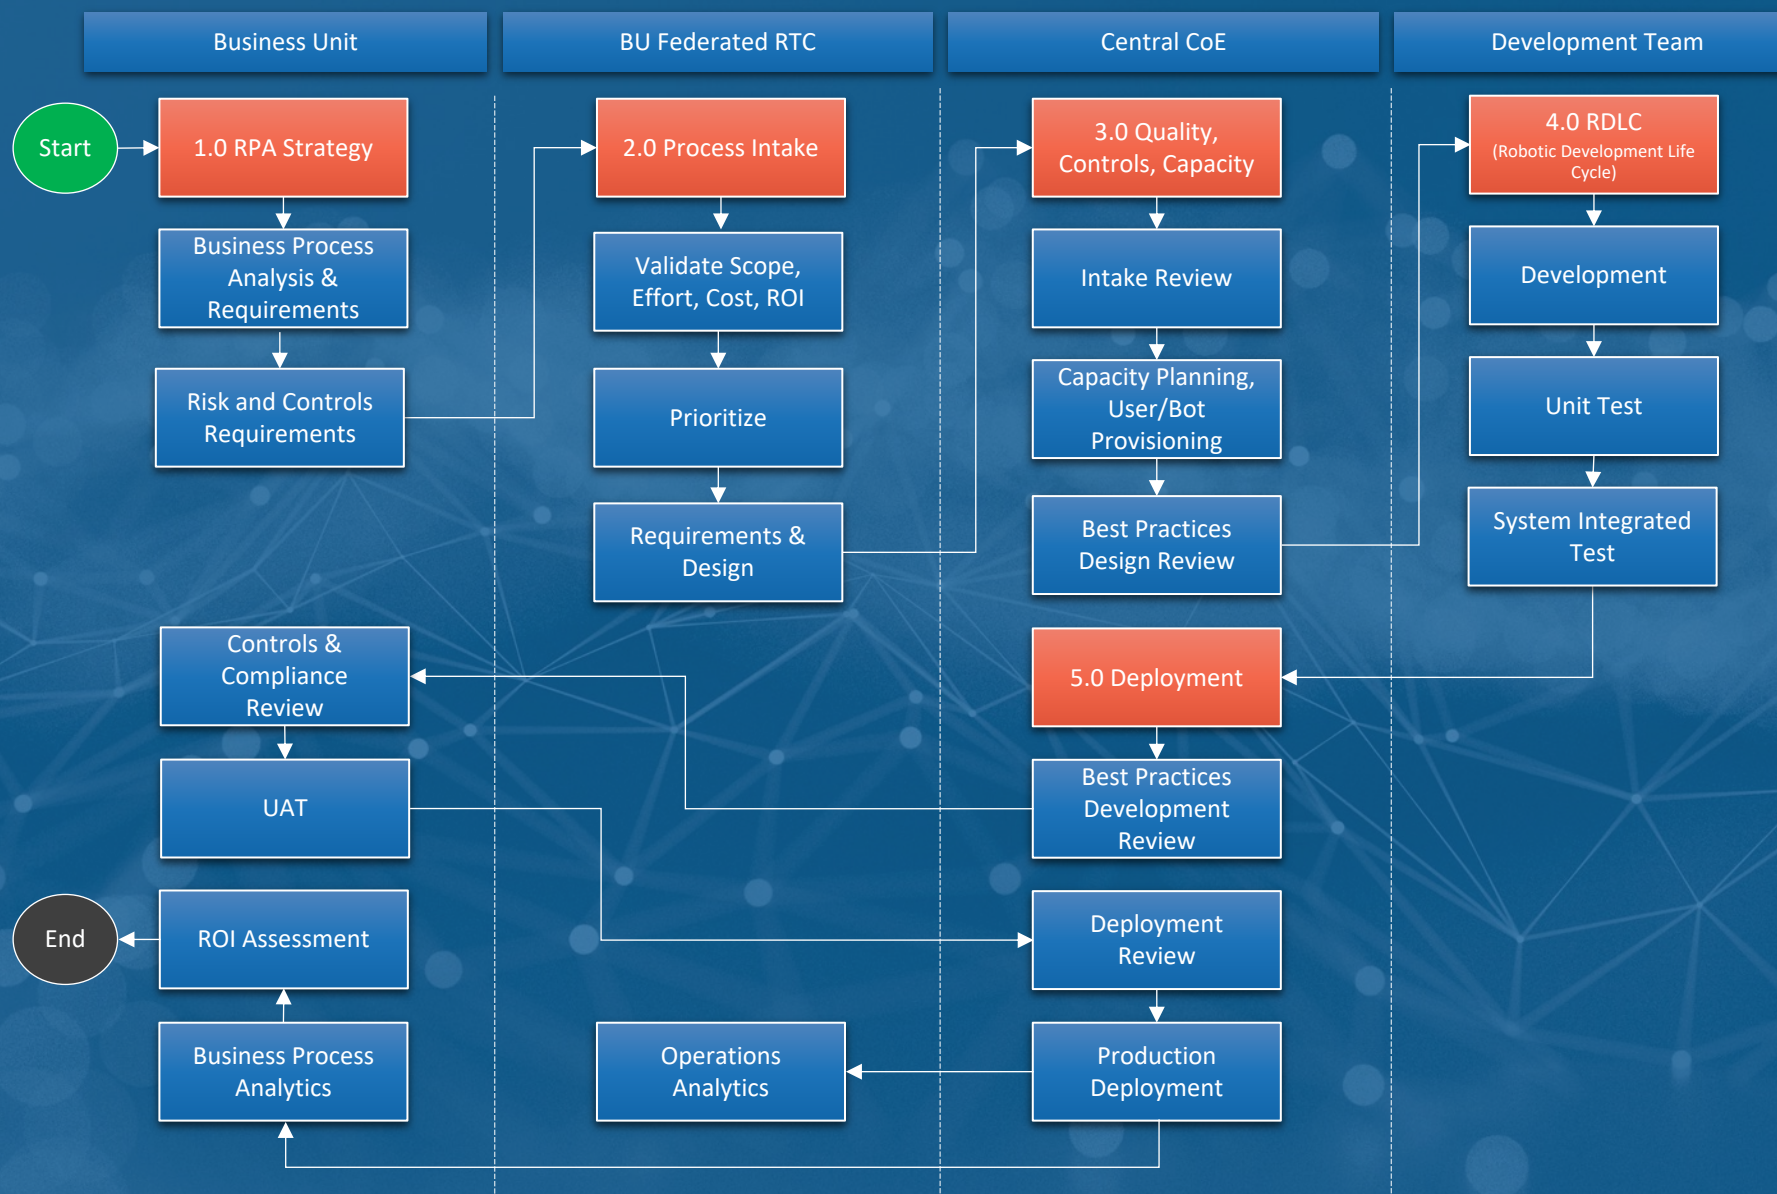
Business Unit

BU Federated RTC

Central CoE

Development Team

Start

1.0 RPA Strategy

Business Process Analysis & Requirements

Risk and Controls Requirements

2.0 Process Intake

Validate Scope, Effort, Cost, ROI

Prioritize

Requirements & Design

3.0 Quality, Controls, Capacity

Intake Review

Capacity Planning, User/Bot Provisioning

Best Practices Design Review

4.0 RDLC
(Robotic Development Life Cycle)

Development

Unit Test

System Integrated Test

Controls & Compliance Review

UAT

5.0 Deployment

Best Practices Development Review

End

ROI Assessment

Deployment Review

Business Process Analytics

Operations Analytics

Production Deployment